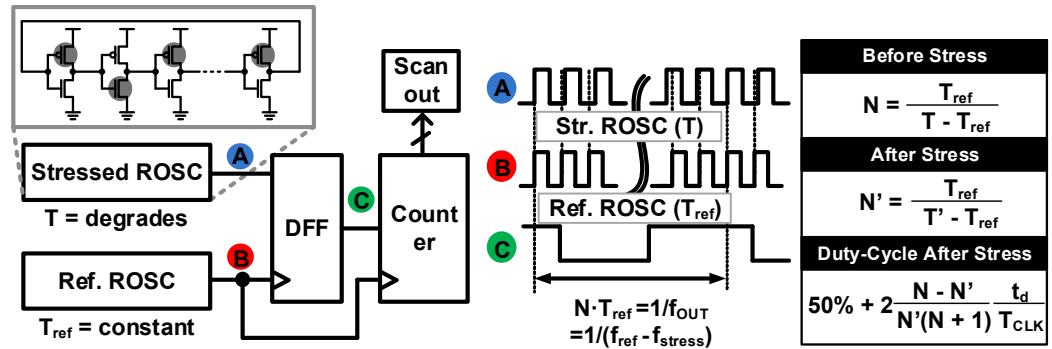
Scan out

Stressed ROSC

T = degrades

A

DFF

C

Counter

Ref. ROSC

B

$T_{ref}$ = constant

A

Str. ROSC (T)

B

Ref. ROSC ($T_{ref}$)

C

$N \cdot T_{ref} = 1/f_{OUT}$
$= 1/(f_{ref} - f_{stress})$

Before Stress

$N = \frac{T_{ref}}{T - T_{ref}}$

After Stress

$N' = \frac{T_{ref}}{T' - T_{ref}}$

Duty-Cycle After Stress

$50\% + 2\frac{N - N'}{N'(N + 1)}\frac{t_d}{T_{CLK}}$